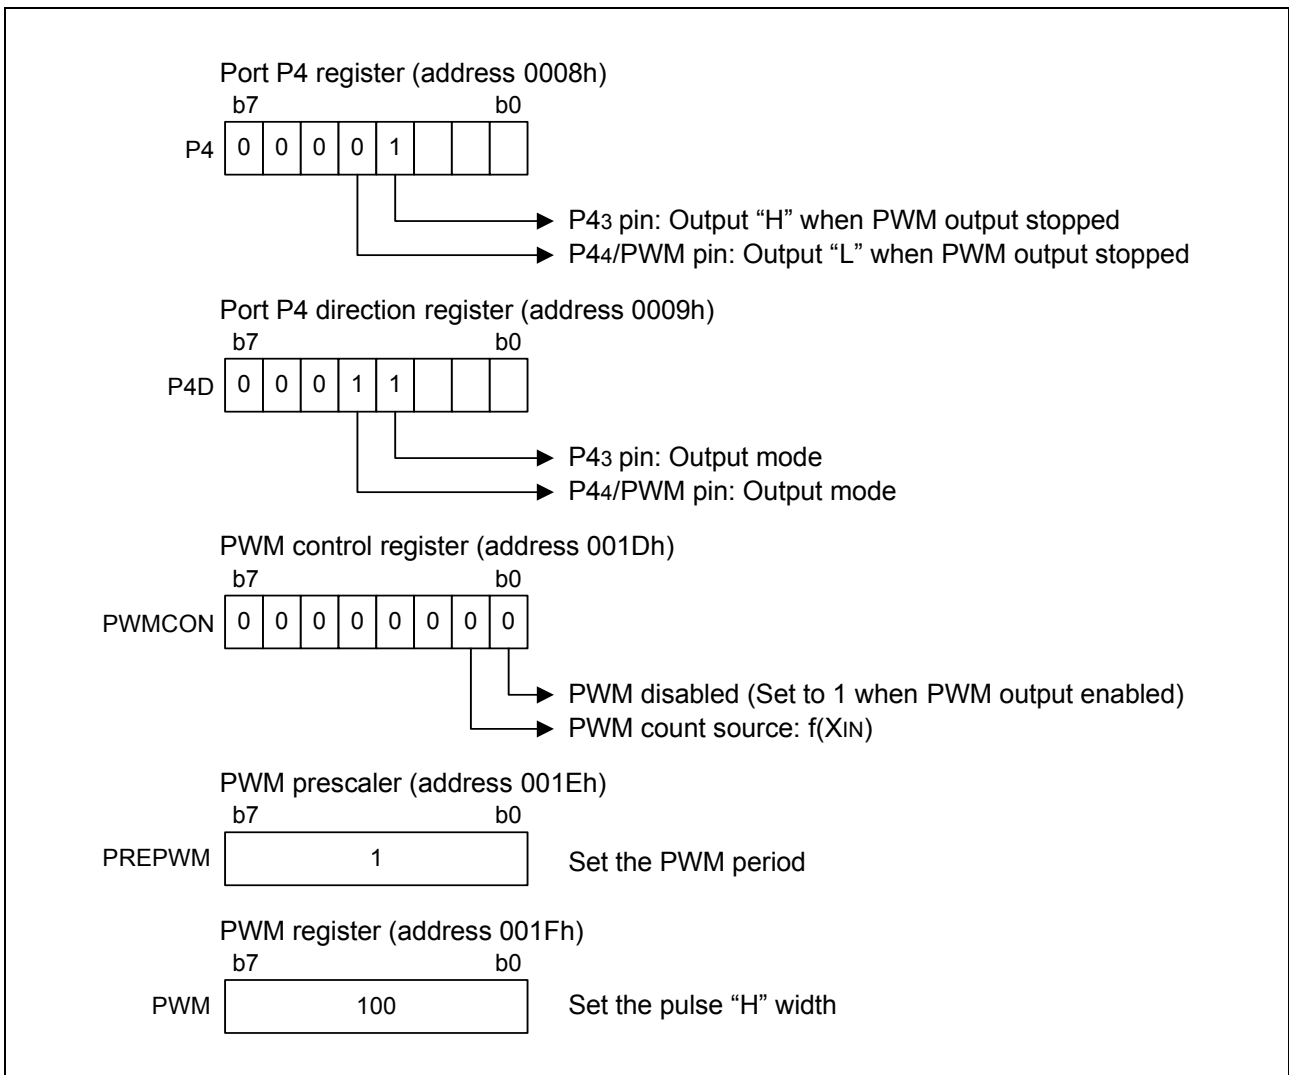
Port P4 register (address 0008h)

b7 b0

P4

| 0 | 0 | 0 | 0 | 1 | | | |
|---|---|---|---|---|---|---|---|

P4$_3$ pin: Output “H” when PWM output stopped

P4$_4$/PWM pin: Output “L” when PWM output stopped

Port P4 direction register (address 0009h)

b7 b0

P4D

| 0 | 0 | 0 | 1 | 1 | | | |
|---|---|---|---|---|---|---|---|

P4$_3$ pin: Output mode

P4$_4$/PWM pin: Output mode

PWM control register (address 001Dh)

b7 b0

PWMCON

| 0 | 0 | 0 | 0 | 0 | 0 | 0 | 0 |
|---|---|---|---|---|---|---|---|

PWM disabled (Set to 1 when PWM output enabled)

PWM count source: f(X$_{IN}$)

PWM prescaler (address 001Eh)

b7 b0

PREPWM 1 Set the PWM period

PWM register (address 001Fh)

b7 b0

PWM 100 Set the pulse “H” width